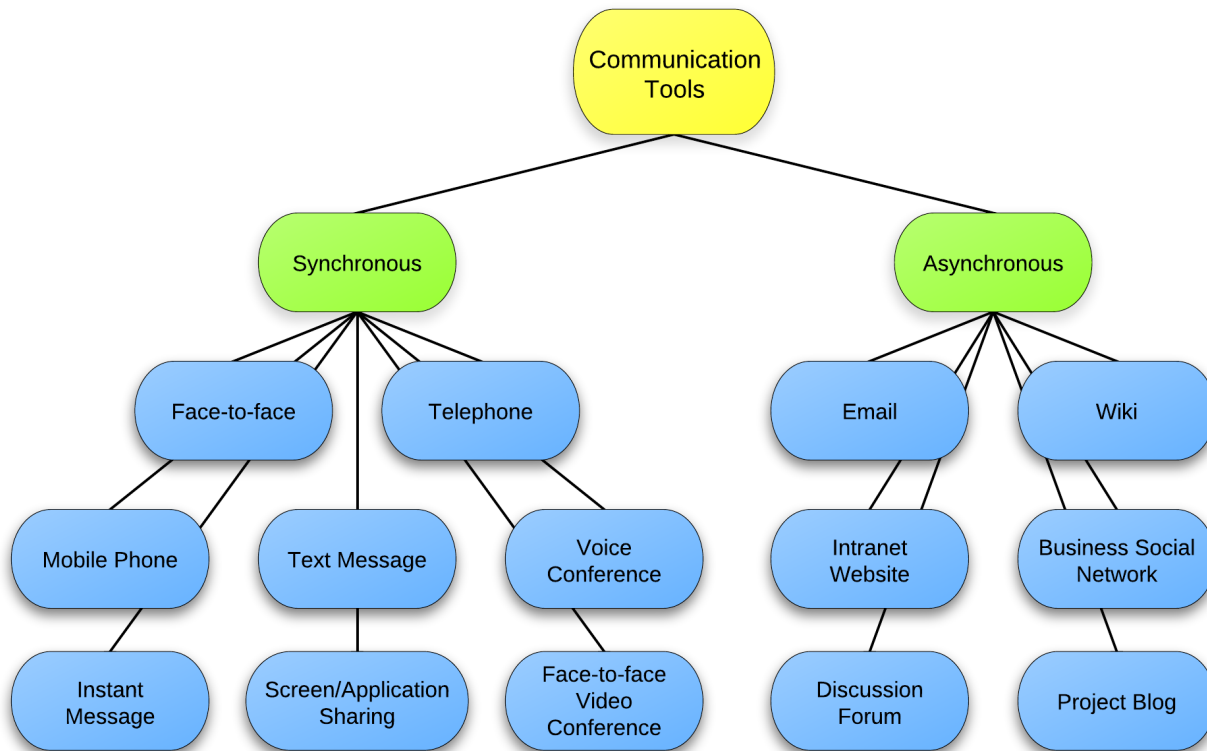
Communication Tools

Synchronous

Asynchronous

Face-to-face

Telephone

Email

Wiki

Mobile Phone

Text Message

Voice Conference

Intranet Website

Business Social Network

Instant Message

Screen/Application Sharing

Face-to-face Video Conference

Discussion Forum

Project Blog